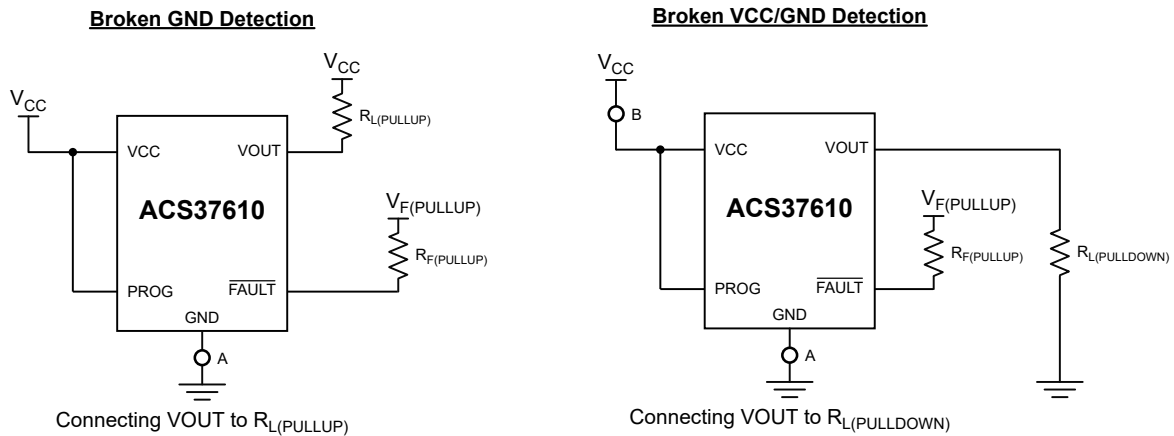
Broken GND Detection

$V_{CC}$

$V_{CC}$

$R_{L(PULLUP)}$

VCC

VOUT

ACS37610

$V_{F(PULLUP)}$

$R_{F(PULLUP)}$

PROG

$\overline{FAULT}$

GND

A

Connecting VOUT to $R_{L(PULLUP)}$

Broken VCC/GND Detection

$V_{CC}$

B

VCC

VOUT

ACS37610

$V_{F(PULLUP)}$

$R_{F(PULLUP)}$

$R_{L(PULLDOWN)}$

PROG

$\overline{FAULT}$

GND

A

Connecting VOUT to $R_{L(PULLDOWN)}$